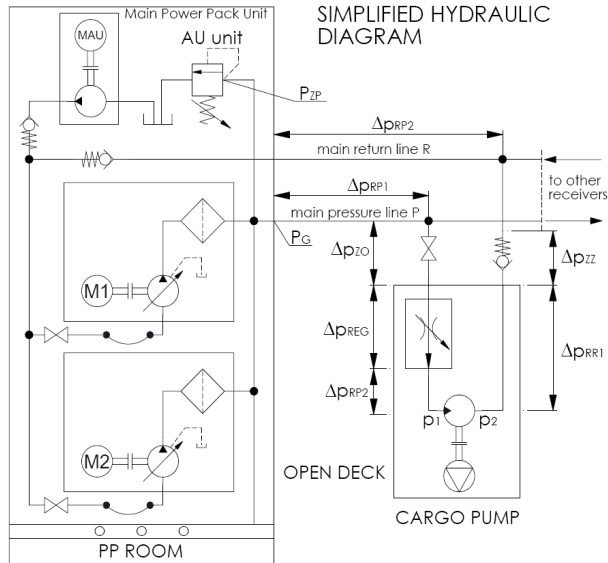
Main Power Pack Unit

SIMPLIFIED HYDRAULIC DIAGRAM

MAU

AU unit

$P_{ZP}$

$\Delta p_{RP2}$

main return line R

$\Delta p_{RP1}$

to other receivers

main pressure line P

$P_G$

$\Delta p_{ZO}$

$\Delta p_{ZZ}$

M1

$\Delta p_{REG}$

$\Delta p_{RR1}$

$\Delta p_{RP2}$

$p_1$

$p_2$

M2

OPEN DECK

CARGO PUMP

PP ROOM